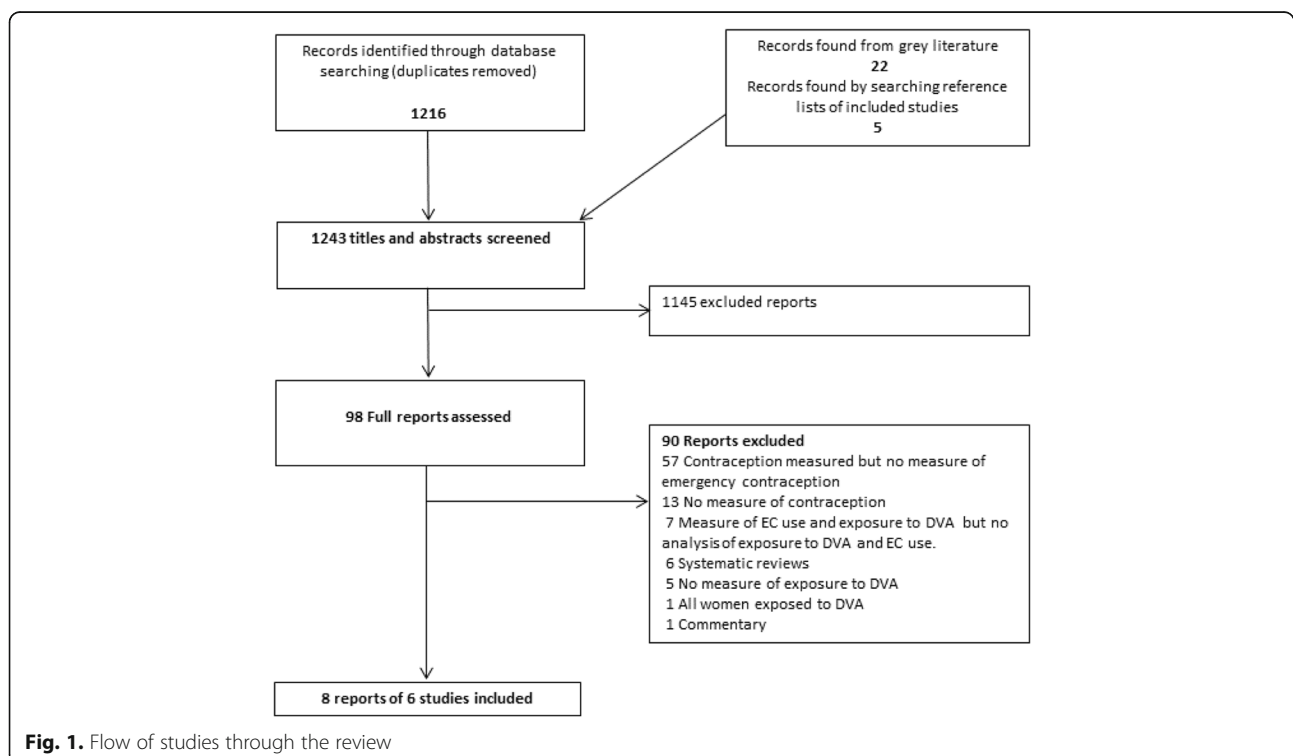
Records identified through database searching (duplicates removed)

1216

Records found from grey literature
22
Records found by searching reference lists of included studies
5

1243 titles and abstracts screened

1145 excluded reports

98 Full reports assessed

90 Reports excluded
57 Contraception measured but no measure of emergency contraception
13 No measure of contraception
7 Measure of EC use and exposure to DVA but no analysis of exposure to DVA and EC use.
6 Systematic reviews
5 No measure of exposure to DVA
1 All women exposed to DVA
1 Commentary

8 reports of 6 studies included

Fig. 1. Flow of studies through the review